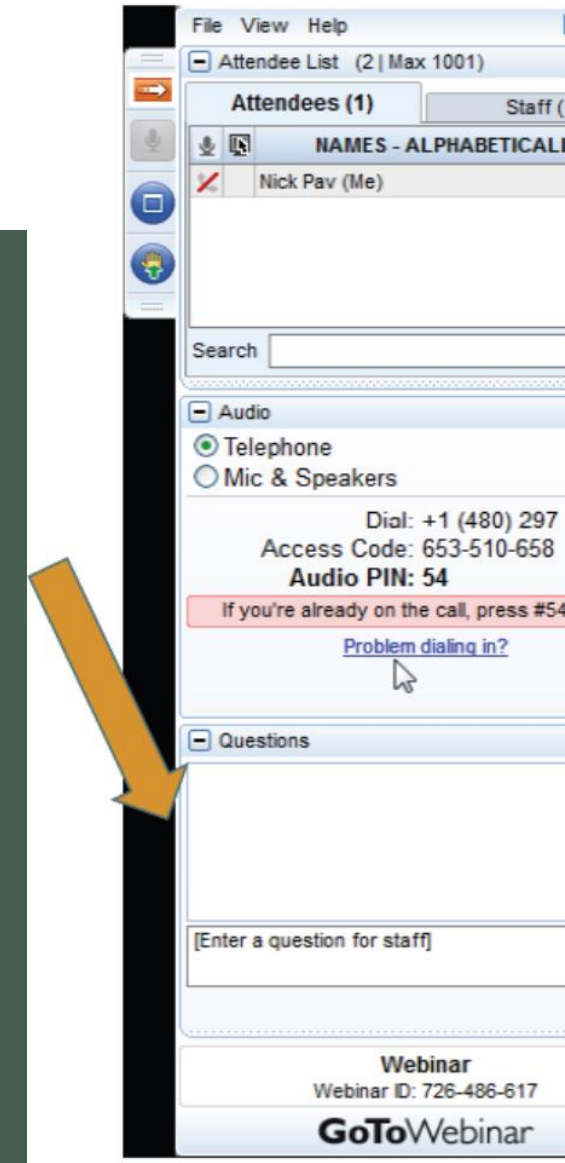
File View Help

Attendee List (2 | Max 1001)

Attendees (1)

Staff (

NAMES - ALPHABETICALL

Nick Pav (Me)

Search

Audio

Telephone

Mic & Speakers

Dial: +1 (480) 297

Access Code: 653-510-658

Audio PIN: 54

If you're already on the call, press #54

Problem dialing in?

Questions

[Enter a question for staff]

Webinar

Webinar ID: 726-486-617

GoToWebinar